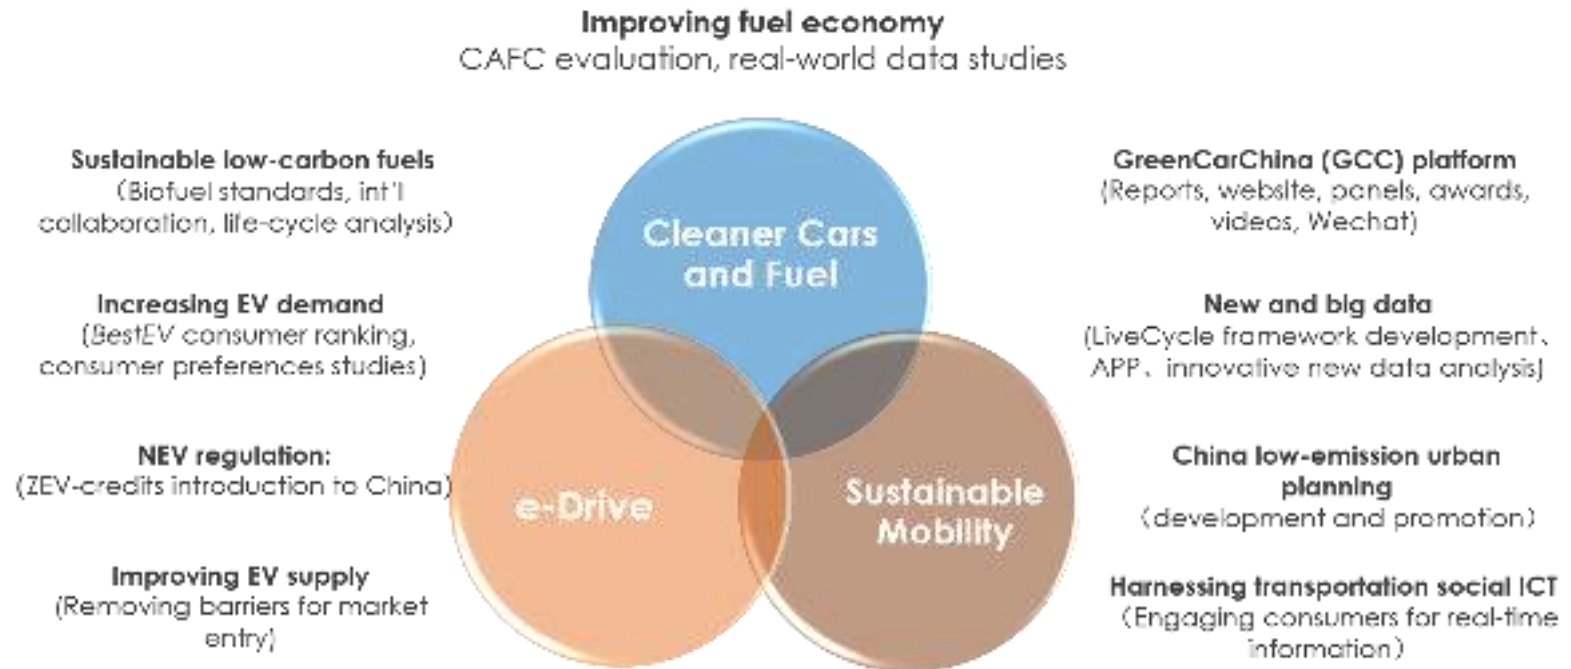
Improving fuel economy
CAFC evaluation, real-world data studies

Sustainable low-carbon fuels
(Biofuel standards, int'l collaboration, life-cycle analysis)

Increasing EV demand
(BestEV consumer ranking, consumer preferences studies)

NEV regulation:
(ZEV-credits introduction to China)

Improving EV supply
(Removing barriers for market entry)

Cleaner Cars and Fuel

e-Drive

Sustainable Mobility

GreenCarChina (GCC) platform
(Reports, website, panels, awards, videos, Wechat)

New and big data
(LiveCycle framework development、APP、innovative new data analysis)

China low-emission urban planning
(development and promotion)

Harnessing transportation social ICT
(Engaging consumers for real-time information)